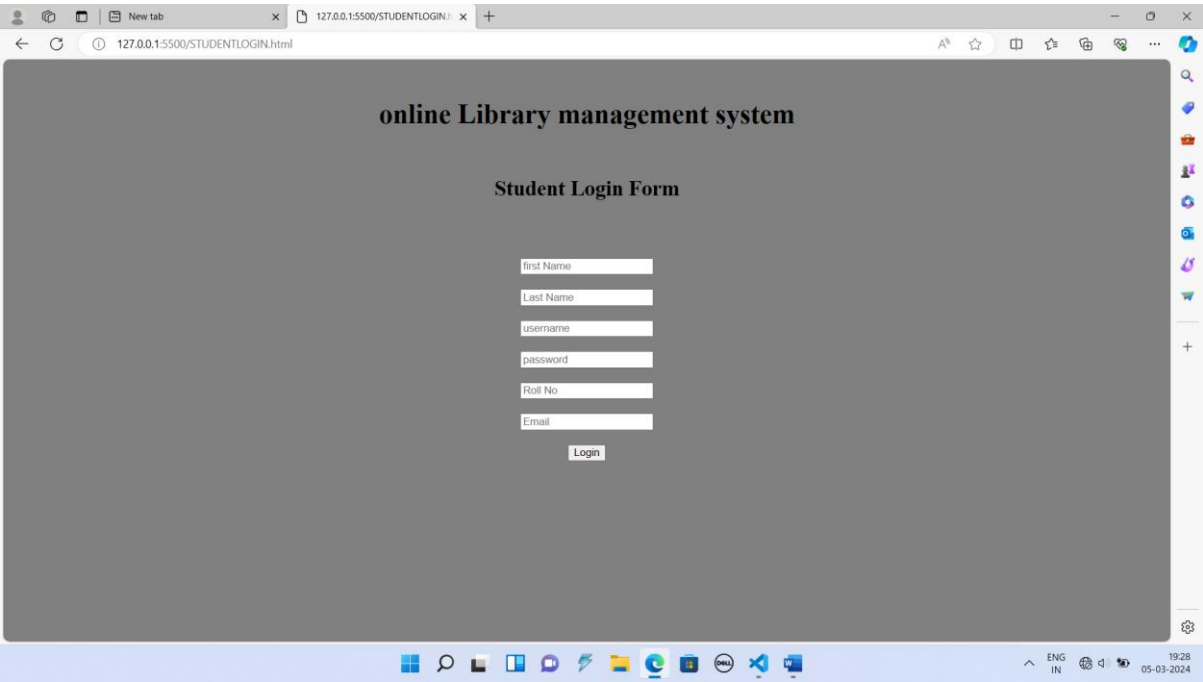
New tab
127.0.0.1:5500/STUDENTLOGIN.h
127.0.0.1:5500/STUDENTLOGIN.html

online Library management system

Student Login Form

first Name
Last Name
username
password
Roll No
Email
Login

ENG
IN
19:28
05-03-2024